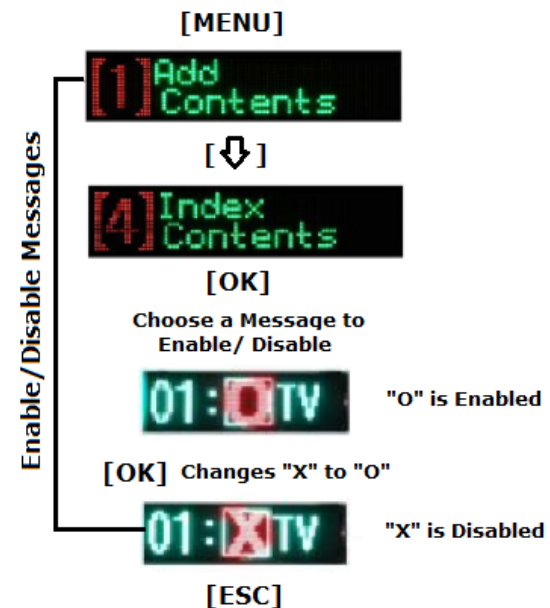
Enable/Disable Messages

[MENU]

[1] Add Contents

[⇩]

[4] Index Contents

[OK]

Choose a Message to Enable/ Disable

01 : O TV

"O" is Enabled

[OK] Changes "X" to "O"

01 : X TV

"X" is Disabled

[ESC]